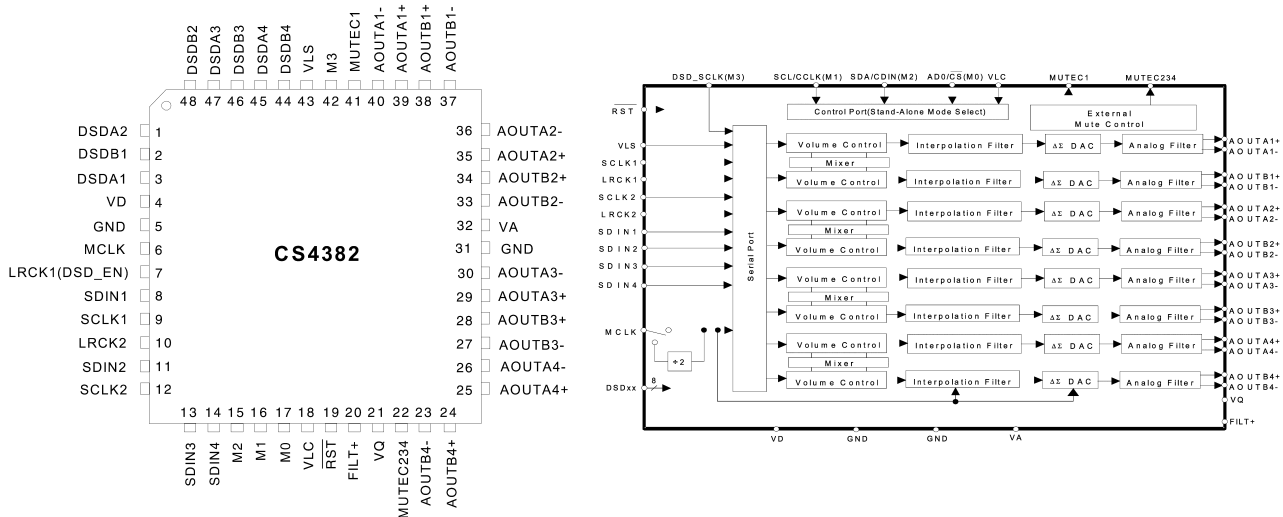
DSDB2 48
DSDA3 47
DSDB3 46
DSDA4 45
DSDB4 44
VLS 43
M3 42
MUTEC1 41
AOUTA1- 40
AOUTA1+ 39
AOUTB1+ 38
AOUTB1- 37

DSDA2 1
DSDB1 2
DSDA1 3
VD 4
GND 5
MCLK 6
LRCK1(DSD_EN) 7
SDIN1 8
SCLK1 9
LRCK2 10
SDIN2 11
SCLK2 12

CS4382

36 AOUTA2-
35 AOUTA2+
34 AOUTB2+
33 AOUTB2-
32 VA
31 GND
30 AOUTA3-
29 AOUTA3+
28 AOUTB3+
27 AOUTB3-
26 AOUTA4-
25 AOUTA4+

13 SDIN3
14 SDIN4
15 M2
16 M1
17 M0
18 VLC
19 $\overline{RST}$
20 FILT+
21 VQ
22 MUTEC234
23 AOUTB4-
24 AOUTB4+

DSD_SCLK(M3)
SCL/CCLK(M1)
SDA/CDIN(M2)
AD0/$\overline{CS}$(M0)
VLC
MUTEC1
MUTEC234
Control Port(Stand-Alone Mode Select)
External Mute Control
$\overline{RST}$
VLS
SCLK1
LRCK1
SCLK2
LRCK2
SDIN1
SDIN2
SDIN3
SDIN4
MCLK
÷2
DSDxx
8
Serial Port
Volume Control
Mixer
Volume Control
Volume Control
Mixer
Volume Control
Volume Control
Mixer
Volume Control
Volume Control
Mixer
Volume Control
Interpolation Filter
Interpolation Filter
Interpolation Filter
Interpolation Filter
Interpolation Filter
Interpolation Filter
Interpolation Filter
Interpolation Filter
ΔΣ DAC
ΔΣ DAC
ΔΣ DAC
ΔΣ DAC
ΔΣ DAC
ΔΣ DAC
ΔΣ DAC
ΔΣ DAC
Analog Filter
Analog Filter
Analog Filter
Analog Filter
Analog Filter
Analog Filter
Analog Filter
Analog Filter
AOUTA1+
AOUTA1-
AOUTB1+
AOUTB1-
AOUTA2+
AOUTA2-
AOUTB2+
AOUTB2-
AOUTA3+
AOUTA3-
AOUTB3+
AOUTB3-
AOUTA4+
AOUTA4-
AOUTB4+
AOUTB4-
VQ
FILT+
VD
GND
GND
VA